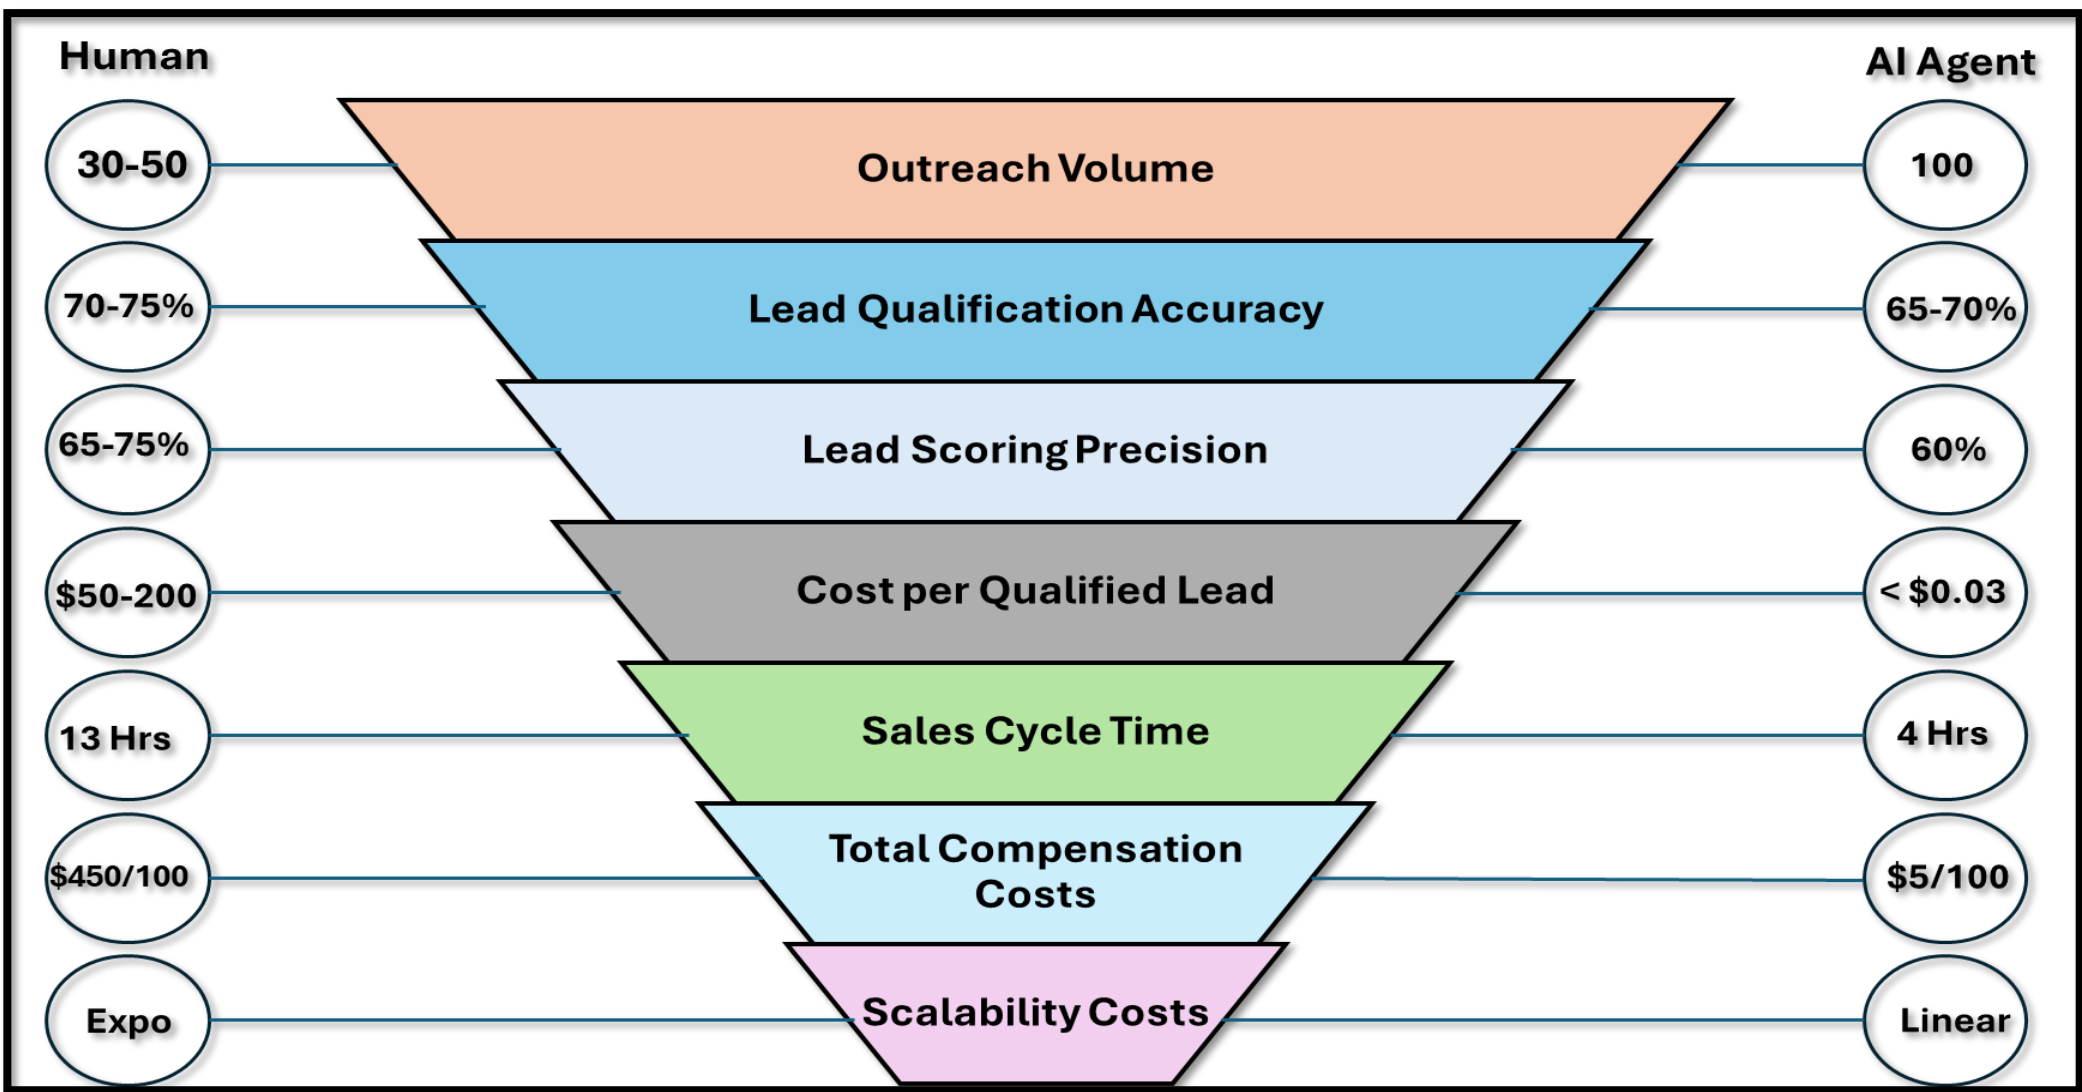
Human

AI Agent

30-50

Outreach Volume

100

70-75%

Lead Qualification Accuracy

65-70%

65-75%

Lead Scoring Precision

60%

$50-200

Cost per Qualified Lead

< $0.03

13 Hrs

Sales Cycle Time

4 Hrs

$450/100

Total Compensation Costs

$5/100

Expo

Scalability Costs

Linear